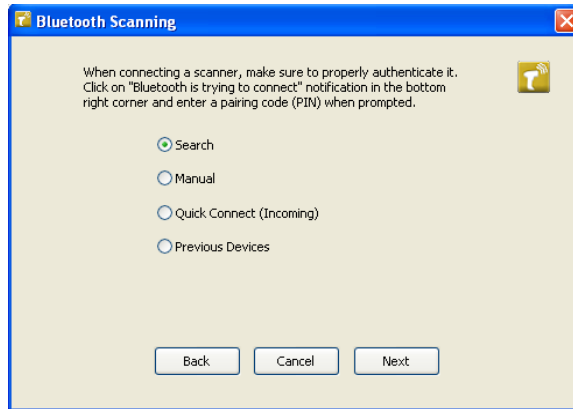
Bluetooth Scanning

When connecting a scanner, make sure to properly authenticate it. Click on "Bluetooth is trying to connect" notification in the bottom right corner and enter a pairing code (PIN) when prompted.

Search

Manual

Quick Connect (Incoming)

Previous Devices

Back Cancel Next